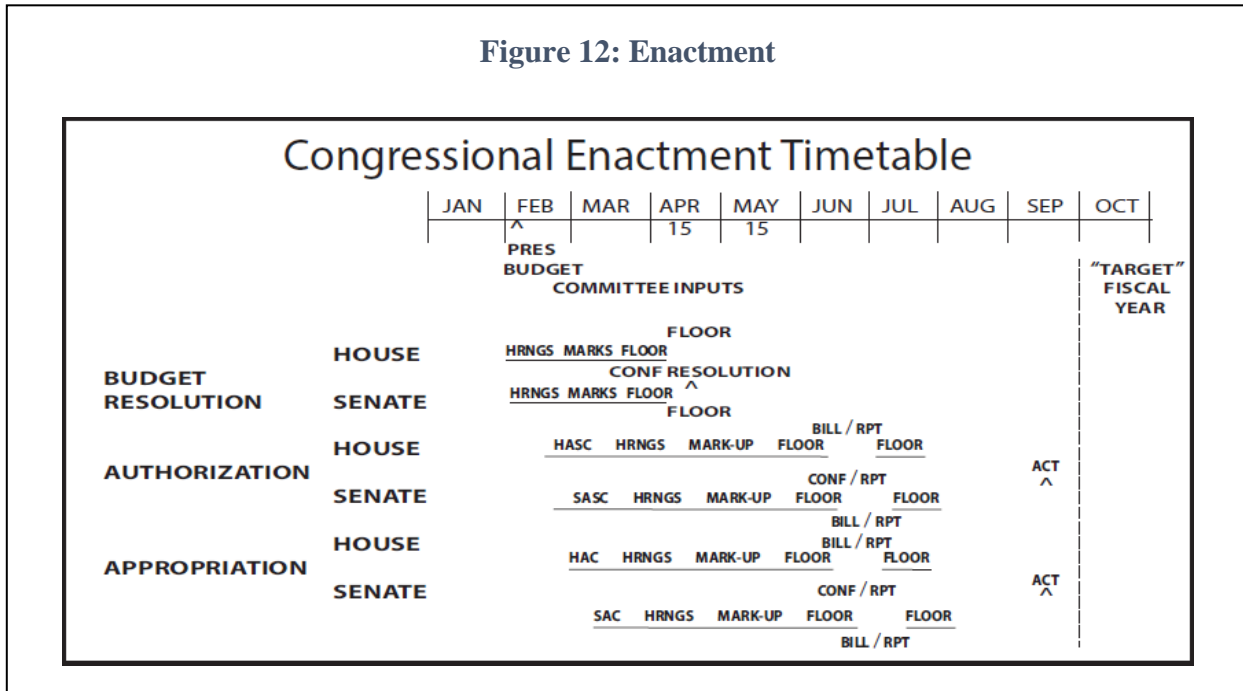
Figure 12: Enactment

Congressional Enactment Timetable

| JAN | FEB | MAR | APR | MAY | JUN | JUL | AUG | SEP | OCT |
|---|---|---|---|---|---|---|---|---|---|
| | ^ | | 15 | 15 | | | | | |

PRES BUDGET

COMMITTEE INPUTS

"TARGET" FISCAL YEAR

BUDGET RESOLUTION

HOUSE

FLOOR

HRNGS MARKS FLOOR

CONF RESOLUTION

^

SENATE

HRNGS MARKS FLOOR

FLOOR

AUTHORIZATION

HOUSE

BILL / RPT

HASC HRNGS MARK-UP FLOOR FLOOR

ACT

^

SENATE

CONF / RPT

SASC HRNGS MARK-UP FLOOR FLOOR

BILL / RPT

APPROPRIATION

HOUSE

BILL / RPT

HAC HRNGS MARK-UP FLOOR FLOOR

ACT

^

SENATE

CONF / RPT

SAC HRNGS MARK-UP FLOOR FLOOR

BILL / RPT